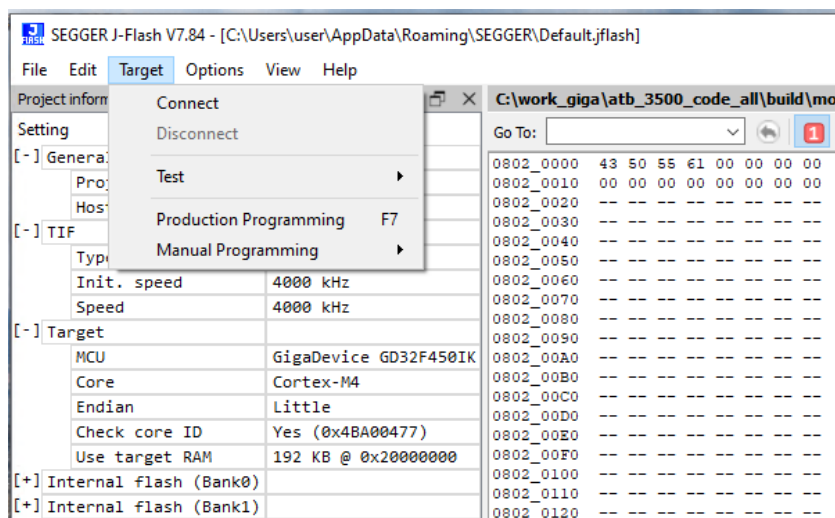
SEGGER J-Flash V7.84 - [C:\Users\user\AppData\Roaming\SEGGER\Default.jflash]

File Edit Target Options View Help

Project inform

Connect
Disconnect
Test
Production Programming F7
Manual Programming

C:\work_giga\atb_3500_code_all\build\mo

Go To:

1

Setting
[-] General
Pro
Hos
[-] TIF
Typ
Init. speed 4000 kHz
Speed 4000 kHz
[-] Target
MCU GigaDevice GD32F450IK
Core Cortex-M4
Endian Little
Check core ID Yes (0x4BA00477)
Use target RAM 192 KB @ 0x20000000
[+] Internal flash (Bank0)
[+] Internal flash (Bank1)

| | | | | | | | | |
|---|---|---|---|---|---|---|---|---|
| 0802_0000 | 43 | 50 | 55 | 61 | 00 | 00 | 00 | 00 |
| 0802_0010 | 00 | 00 | 00 | 00 | 00 | 00 | 00 | 00 |
| 0802_0020 | -- | -- | -- | -- | -- | -- | -- | -- |
| 0802_0030 | -- | -- | -- | -- | -- | -- | -- | -- |
| 0802_0040 | -- | -- | -- | -- | -- | -- | -- | -- |
| 0802_0050 | -- | -- | -- | -- | -- | -- | -- | -- |
| 0802_0060 | -- | -- | -- | -- | -- | -- | -- | -- |
| 0802_0070 | -- | -- | -- | -- | -- | -- | -- | -- |
| 0802_0080 | -- | -- | -- | -- | -- | -- | -- | -- |
| 0802_0090 | -- | -- | -- | -- | -- | -- | -- | -- |
| 0802_00A0 | -- | -- | -- | -- | -- | -- | -- | -- |
| 0802_00B0 | -- | -- | -- | -- | -- | -- | -- | -- |
| 0802_00C0 | -- | -- | -- | -- | -- | -- | -- | -- |
| 0802_00D0 | -- | -- | -- | -- | -- | -- | -- | -- |
| 0802_00E0 | -- | -- | -- | -- | -- | -- | -- | -- |
| 0802_00F0 | -- | -- | -- | -- | -- | -- | -- | -- |
| 0802_0100 | -- | -- | -- | -- | -- | -- | -- | -- |
| 0802_0110 | -- | -- | -- | -- | -- | -- | -- | -- |
| 0802_0120 | -- | -- | -- | -- | -- | -- | -- | -- |